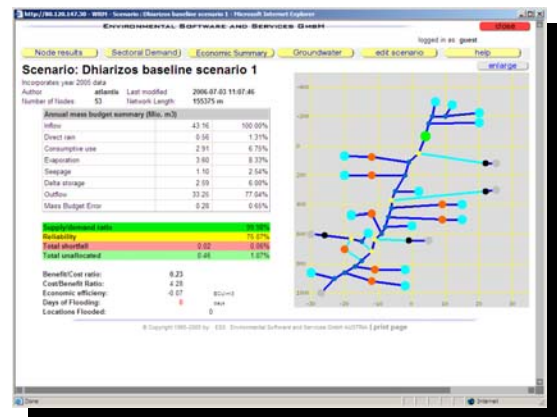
http://80.120.147.30 - WRM - Scenario : Dhiarizos baseline scenario 1 - Microsoft Internet Explorer

Environmental Software and Services GmbH

close

logged in as guest

Node results | Sectoral Demand | Economic Summary | Groundwater | edit scenario | help

enlarge

Scenario: Dhiarizos baseline scenario 1

Incorporates year 2005 data

Author atlantis Last modified 2006-07-03 11:07:46

Number of Nodes 53 Network Length 155375 m

| Annual mass budget summary (Mio. m3) | | |
|---|---|---|
| Inflow | 43.16 | 100.00% |
| Direct rain | 0.56 | 1.31% |
| Consumptive use | 2.91 | 6.75% |
| Evaporation | 3.60 | 8.33% |
| Seepage | 1.10 | 2.54% |
| Delta storage | 2.59 | 6.00% |
| Outflow | 33.20 | 77.04% |
| Mass Budget Error | 0.28 | 0.65% |

| | | |
|---|---|---|
| Supply/demand ratio | | 99.98% |
| Reliability | | 76.07% |
| Total shortfall | 0.02 | 0.06% |
| Total unallocated | 0.46 | 1.07% |

Benefit/Cost ratio: 0.23
Cost/Benefit Ratio: 4.28
Economic efficiency: -0.07 EUR/m3
Days of Flooding: 0 days
Locations Flooded: 0

© Copyright 1995-2005 by: ESS Environmental Software and Services GmbH AUSTRIA | print page

Done

Internet